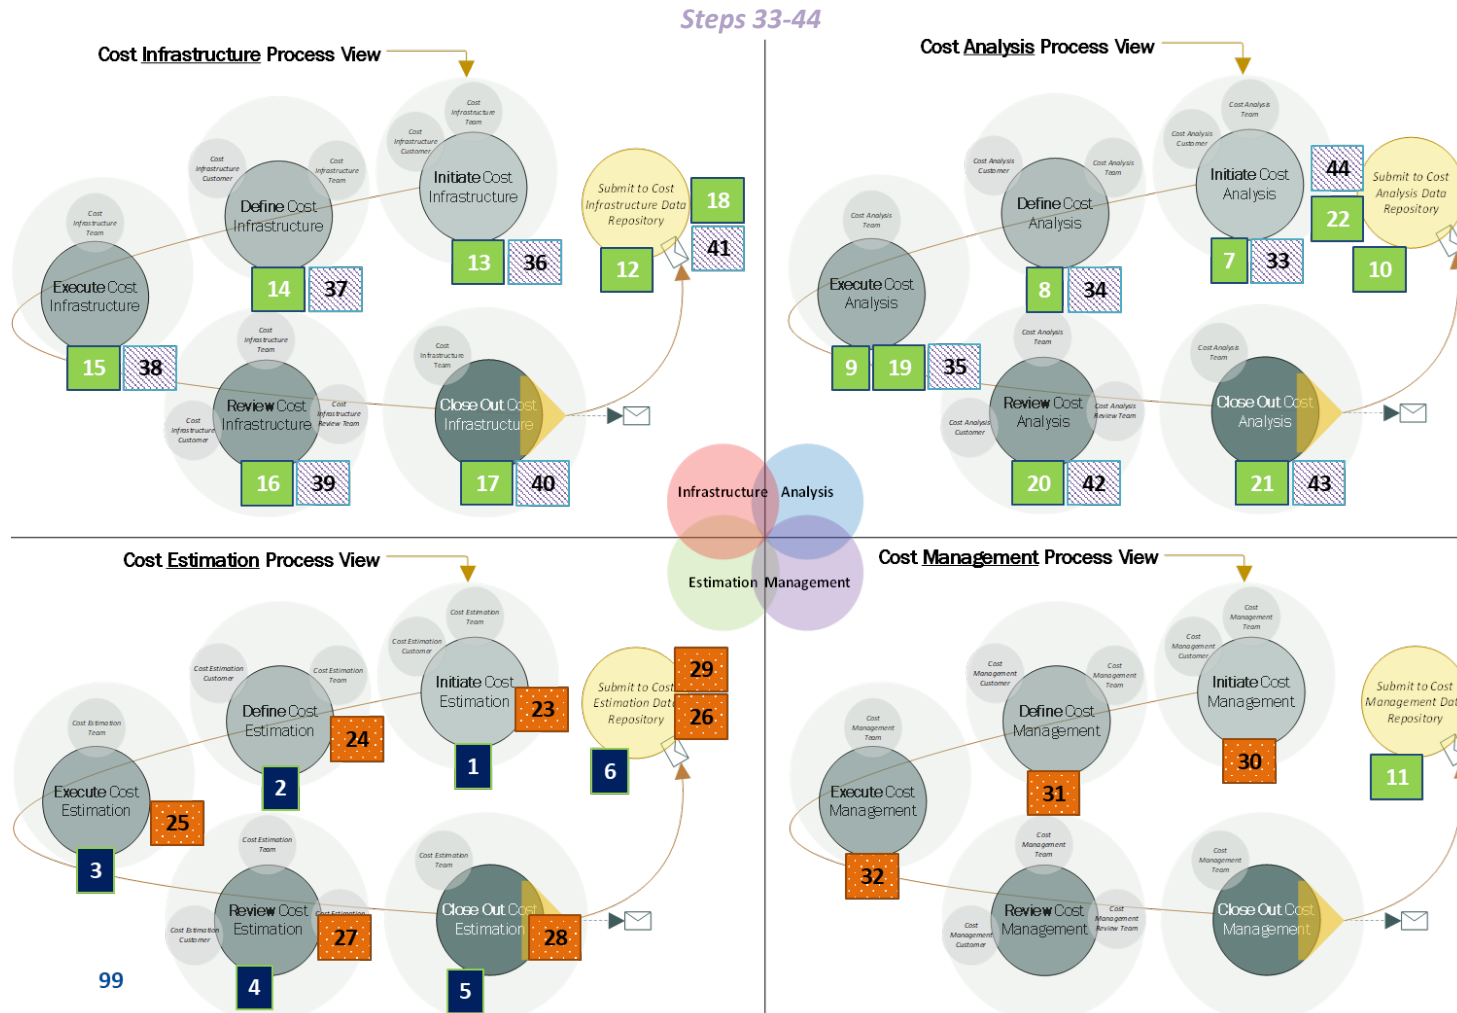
Steps 33-44

Cost Infrastructure Process View

Cost Infrastructure Team
Cost Infrastructure Customer
Initiate Cost Infrastructure
13 36

Cost Infrastructure Customer
Cost Infrastructure Team
Define Cost Infrastructure
14 37

Cost Infrastructure Team
Execute Cost Infrastructure
15 38

Submit to Cost Infrastructure Data Repository
18
41
12

Cost Infrastructure Team
Cost Infrastructure Customer
Cost Infrastructure Review Team
Review Cost Infrastructure
16 39

Cost Infrastructure Team
Close Out Cost Infrastructure
17 40

Cost Analysis Process View

Cost Analysis Team
Cost Analysis Customer
Initiate Cost Analysis
7 33

44
22
Submit to Cost Analysis Data Repository
10

Cost Analysis Customer
Cost Analysis Team
Define Cost Analysis
8 34

Cost Analysis Team
Execute Cost Analysis
9 19 35

Cost Analysis Team
Cost Analysis Customer
Cost Analysis Review Team
Review Cost Analysis
20 42

Cost Analysis Team
Close Out Cost Analysis
21 43

Infrastructure Analysis
Estimation Management

Cost Estimation Process View

Cost Estimation Team
Cost Estimation Customer
Initiate Cost Estimation
23
1

Cost Estimation Customer
Cost Estimation Team
Define Cost Estimation
24
2

Cost Estimation Team
Execute Cost Estimation
25
3

Submit to Cost Estimation Dat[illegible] Repository
29
26
6

Cost Estimation Team
Cost Estimation Customer
Cost Estimation
Review Cost Estimation
27
4

Cost Estimation Team
Close Out Cost Estimation
28
5

99

Cost Management Process View

Cost Management Team
Cost Management Customer
Initiate Cost Management
30

Cost Management Customer
Cost Management Team
Define Cost Management
31

Cost Management Team
Execute Cost Management
32

Submit to Cost Management Dat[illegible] Repository
11

Cost Management Team
Cost Management Customer
Cost Management Review Team
Review Cost Management

Cost Management Team
Close Out Cost Management